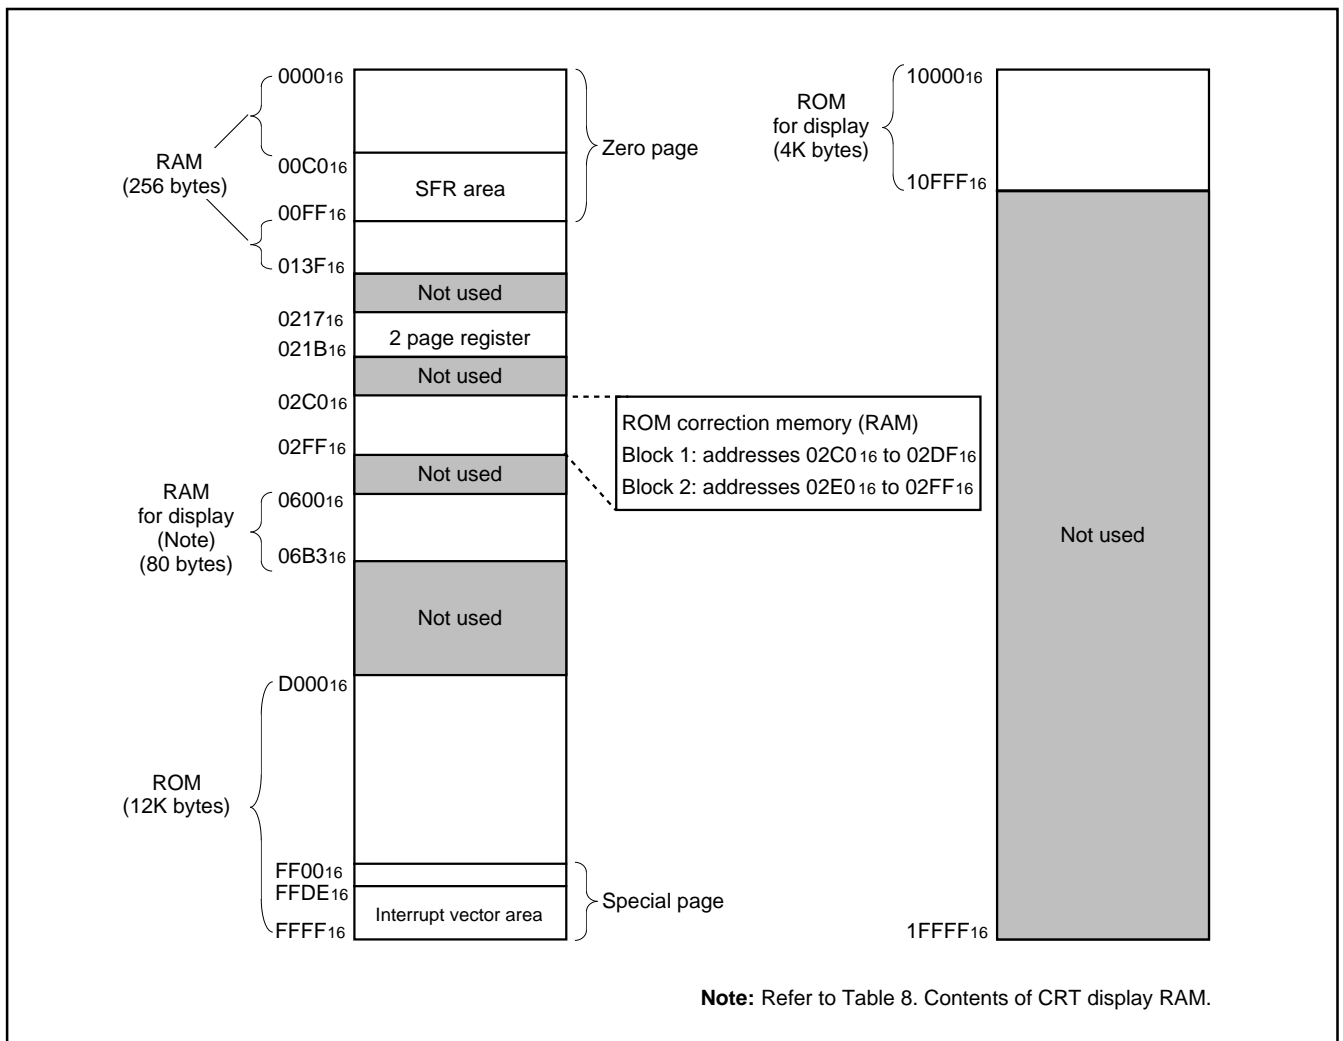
RAM
(256 bytes)

$0000_{16}$

$00C0_{16}$

$00FF_{16}$

$013F_{16}$

Zero page

SFR area

Not used

$0217_{16}$

$021B_{16}$

2 page register

Not used

$02C0_{16}$

$02FF_{16}$

Not used

RAM
for display
(Note)
(80 bytes)

$0600_{16}$

$06B3_{16}$

Not used

$D000_{16}$

ROM
(12K bytes)

$FF00_{16}$

$FFDE_{16}$

$FFFF_{16}$

Interrupt vector area

Special page

ROM correction memory (RAM)
Block 1: addresses $02C0_{16}$ to $02DF_{16}$
Block 2: addresses $02E0_{16}$ to $02FF_{16}$

ROM
for display
(4K bytes)

$10000_{16}$

$10FFF_{16}$

Not used

$1FFFF_{16}$

**Note:** Refer to Table 8. Contents of CRT display RAM.